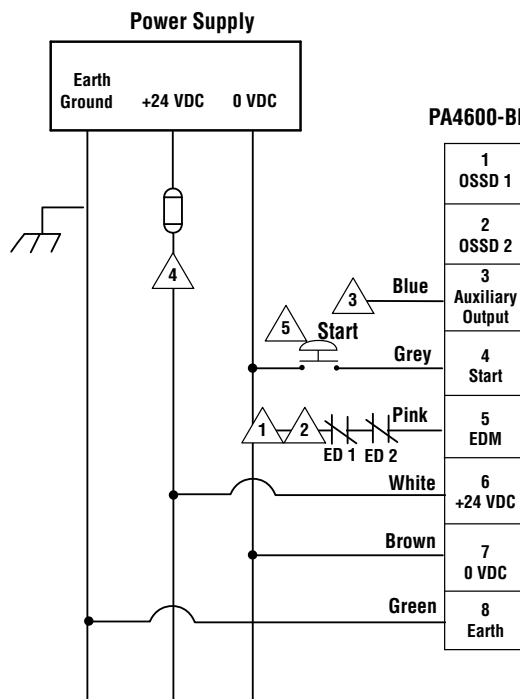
Power Supply

Earth Ground

+24 VDC

0 VDC

PA4600-B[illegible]

4

3

Blue

5

Start

Grey

1

2

Pink

ED 1

ED 2

White

Brown

Green

| 1 OSSD 1 |
|---|
| 2 OSSD 2 |
| 3 Auxiliary Output |
| 4 Start |
| 5 EDM |
| 6 +24 VDC |
| 7 0 VDC |
| 8 Earth |